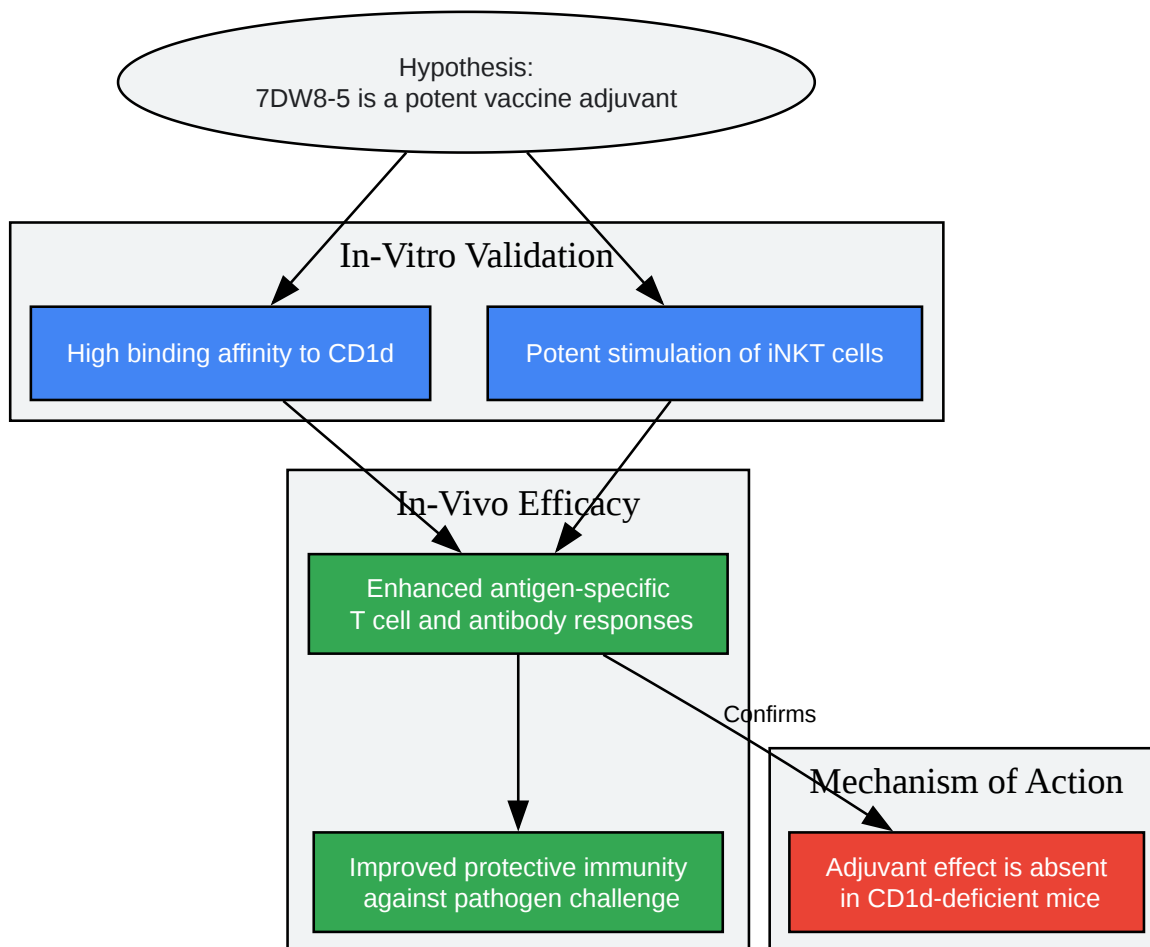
Hypothesis:
7DW8-5 is a potent vaccine adjuvant

In-Vitro Validation

High binding affinity to CD1d

Potent stimulation of iNKT cells

In-Vivo Efficacy

Enhanced antigen-specific T cell and antibody responses

Confirms

Improved protective immunity against pathogen challenge

Mechanism of Action

Adjuvant effect is absent in CD1d-deficient mice